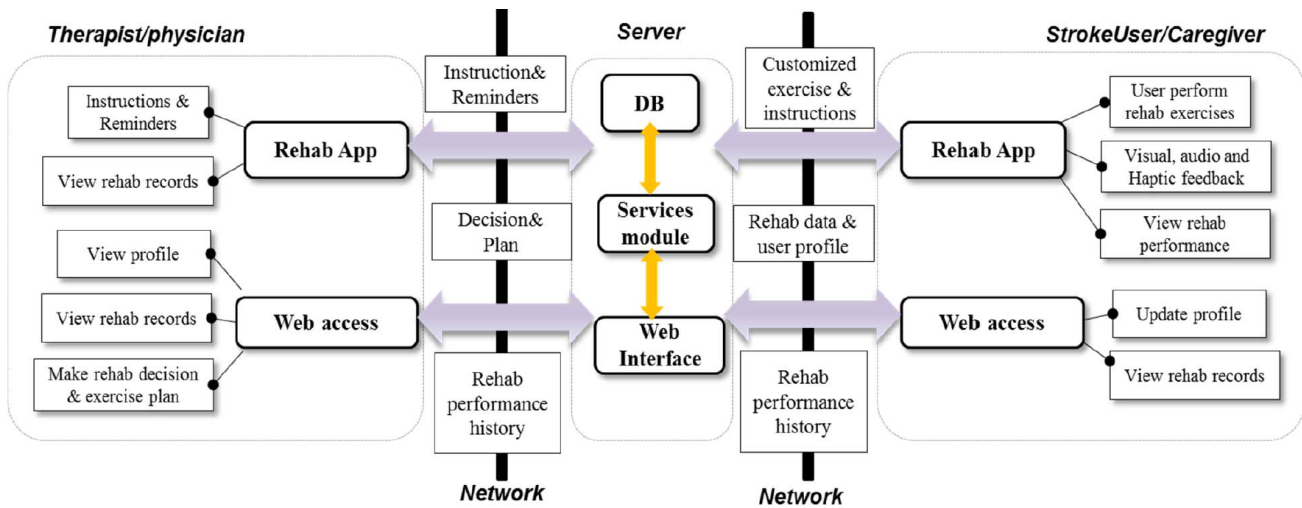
Therapist/physician

Server

StrokeUser/Caregiver

Instructions & Reminders

View rehab records

Rehab App

View profile

View rehab records

Make rehab decision & exercise plan

Web access

Instruction& Reminders

Decision& Plan

Rehab performance history

DB

Services module

Web Interface

Customized exercise & instructions

Rehab data & user profile

Rehab performance history

Rehab App

User perform rehab exercises

Visual, audio and Haptic feedback

View rehab performance

Web access

Update profile

View rehab records

Network

Network